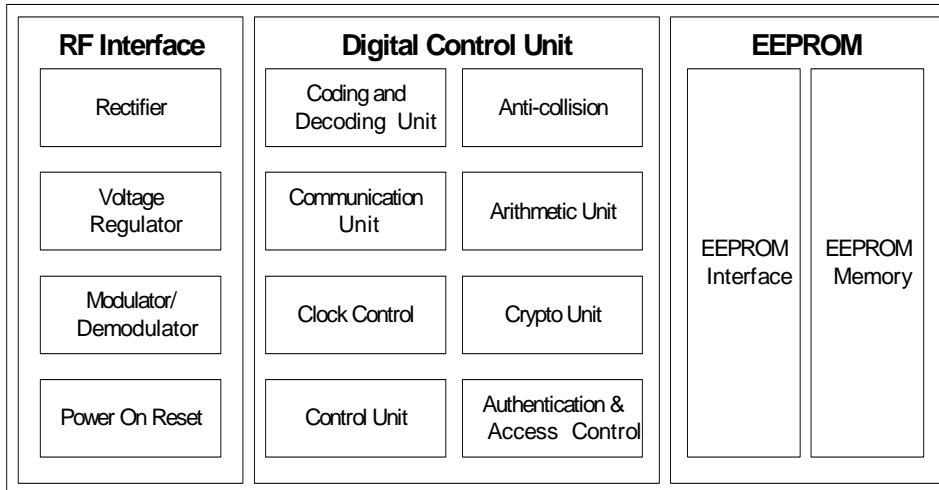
RF Interface

Rectifier

Voltage Regulator

Modulator/ Demodulator

Power On Reset

Digital Control Unit

Coding and Decoding Unit

Anti-collision

Communication Unit

Arithmetic Unit

Clock Control

Crypto Unit

Control Unit

Authentication & Access Control

EEPROM

EEPROM Interface

EEPROM Memory